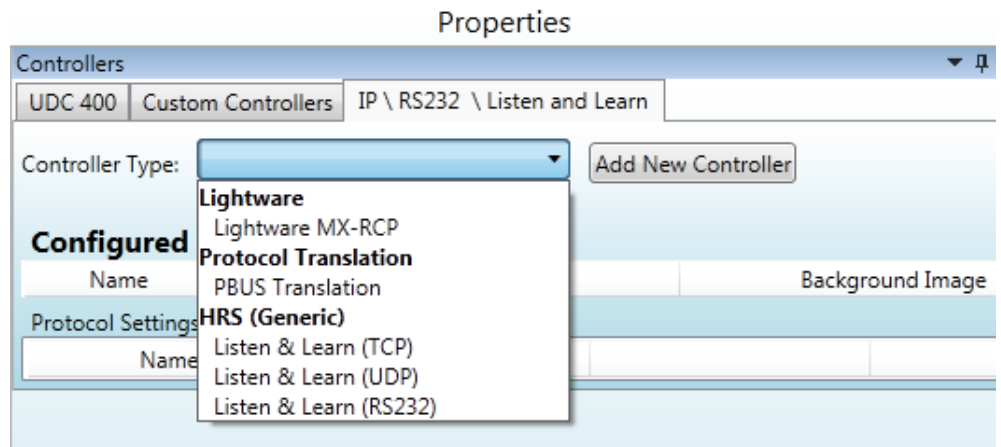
Properties

Controllers

UDC 400 | Custom Controllers | IP \ RS232 \ Listen and Learn

Controller Type:

Add New Controller

Lightware
Lightware MX-RCP
Protocol Translation
PBUS Translation
HRS (Generic)
Listen & Learn (TCP)
Listen & Learn (UDP)
Listen & Learn (RS232)

Configured

Name

Background Image

Protocol Settings

Name